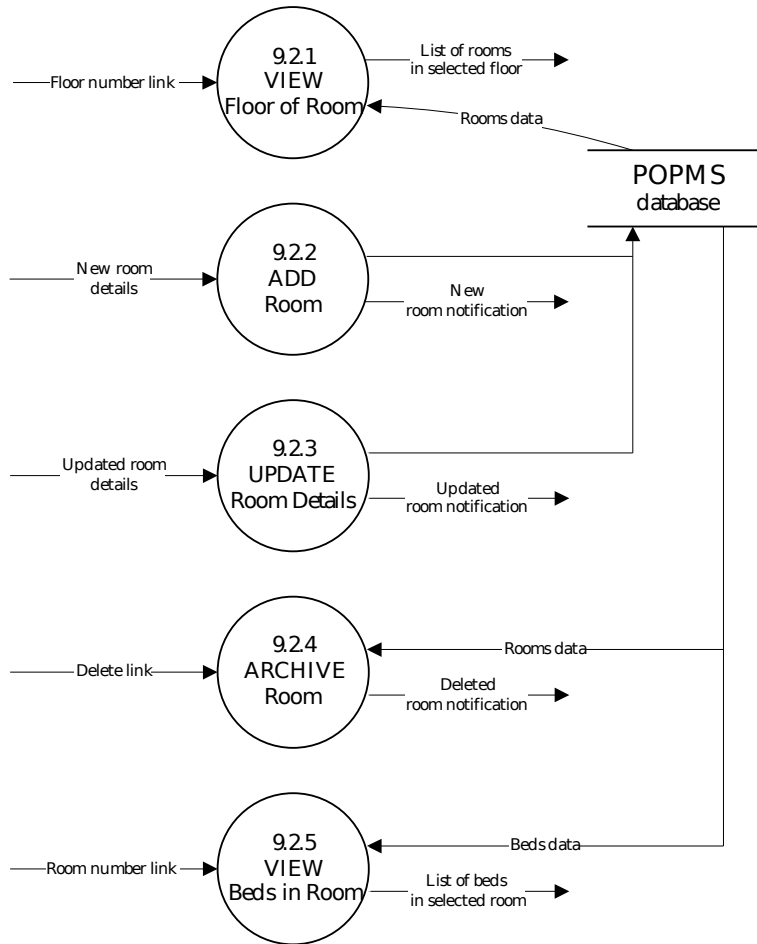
Floor number link

9.2.1
VIEW
Floor of Room

List of rooms
in selected floor

Rooms data

POPMS
database

New room
details

9.2.2
ADD
Room

New
room notification

Updated room
details

9.2.3
UPDATE
Room Details

Updated
room notification

Delete link

9.2.4
ARCHIVE
Room

Rooms data

Deleted
room notification

Room number link

9.2.5
VIEW
Beds in Room

Beds data

List of beds
in selected room